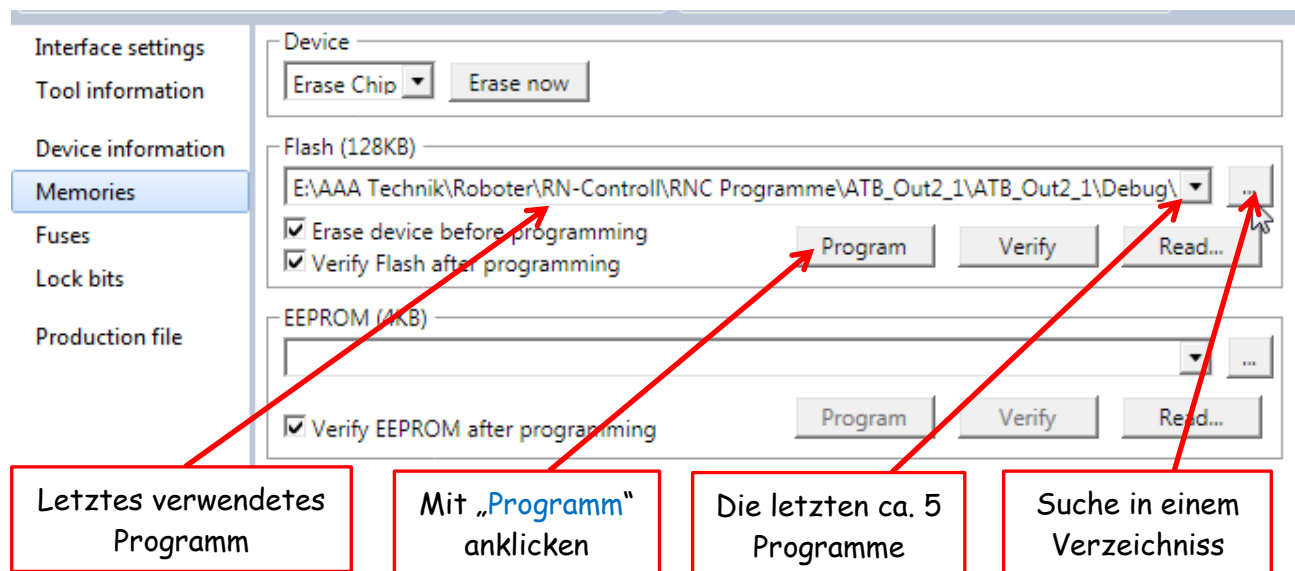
Interface settings
Tool information

Device information
Memories
Fuses
Lock bits

Production file

Device
Erase Chip
Erase now

Flash (128KB)
E:\AAA Technik\Roboter\RN-Controll\RNC Programme\ATB_Out2_1\ATB_Out2_1\Debug\
...
Erase device before programming
Verify Flash after programming
Program
Verify
Read...

EEPROM (4KB)
...
Verify EEPROM after programming
Program
Verify
Read...

Letztes verwendetes Programm

Mit „Programm“ anklicken

Die letzten ca. 5 Programme

Suche in einem Verzeichniss